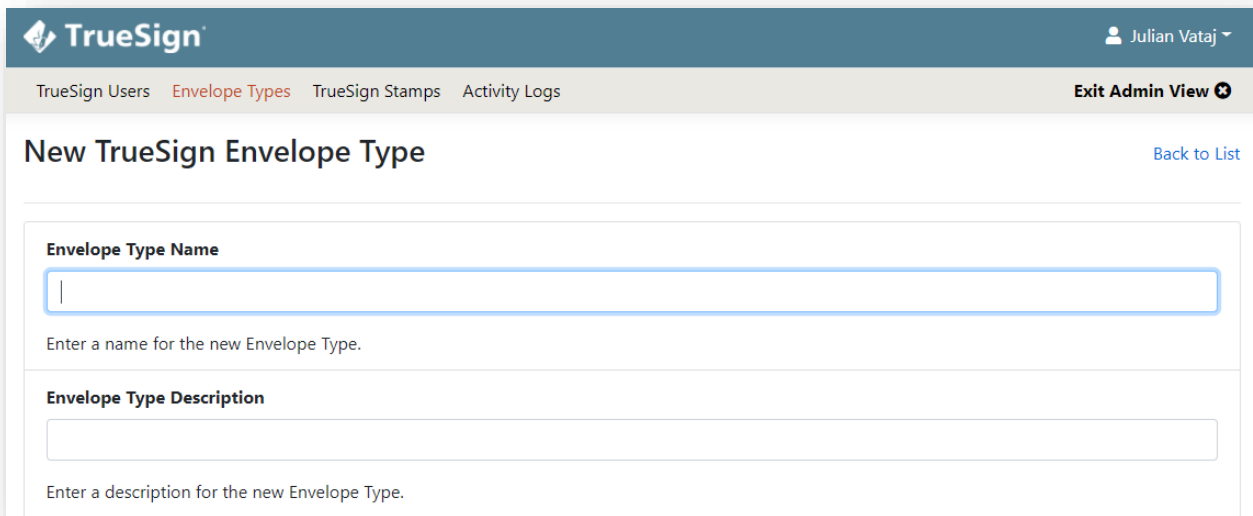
TrueSign
Julian Vataj
TrueSign Users Envelope Types TrueSign Stamps Activity Logs
Exit Admin View
New TrueSign Envelope Type
Back to List
Envelope Type Name
Enter a name for the new Envelope Type.
Envelope Type Description
Enter a description for the new Envelope Type.